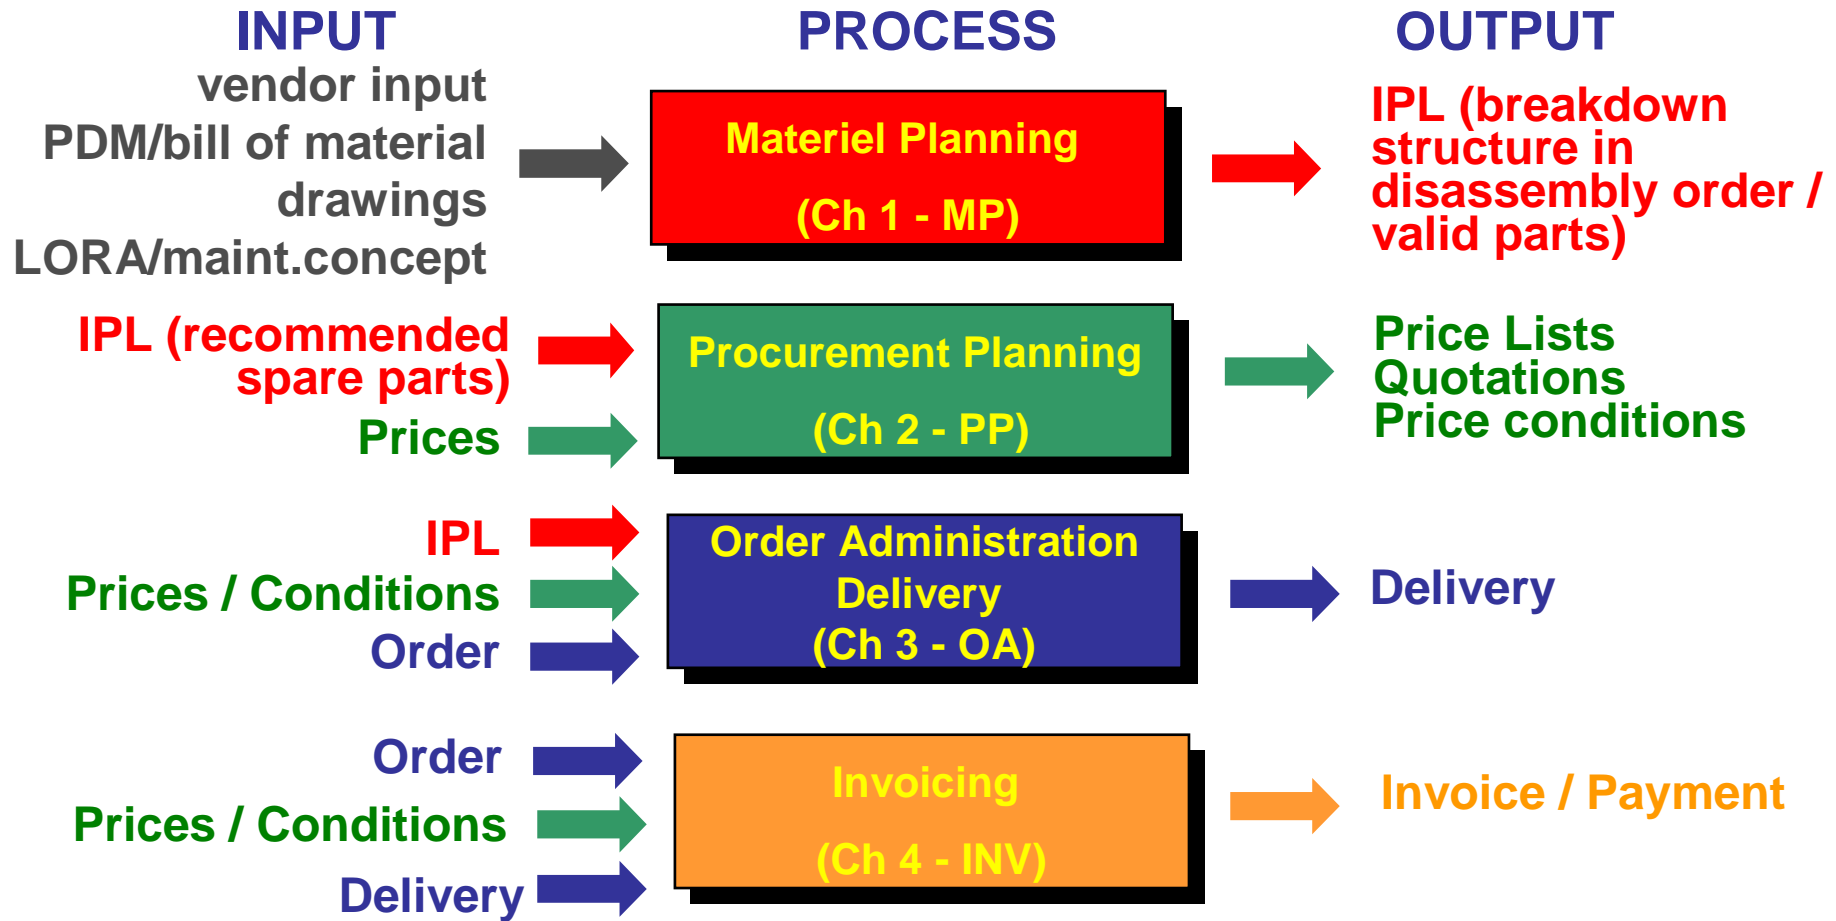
INPUT

PROCESS

OUTPUT

vendor input
PDM/bill of material
drawings
LORA/maint.concept

Materiel Planning
(Ch 1 - MP)

IPL (breakdown structure in disassembly order / valid parts)

IPL (recommended spare parts)
Prices

Procurement Planning
(Ch 2 - PP)

Price Lists
Quotations
Price conditions

IPL
Prices / Conditions
Order

Order Administration
Delivery
(Ch 3 - OA)

Delivery

Order
Prices / Conditions
Delivery

Invoicing
(Ch 4 - INV)

Invoice / Payment